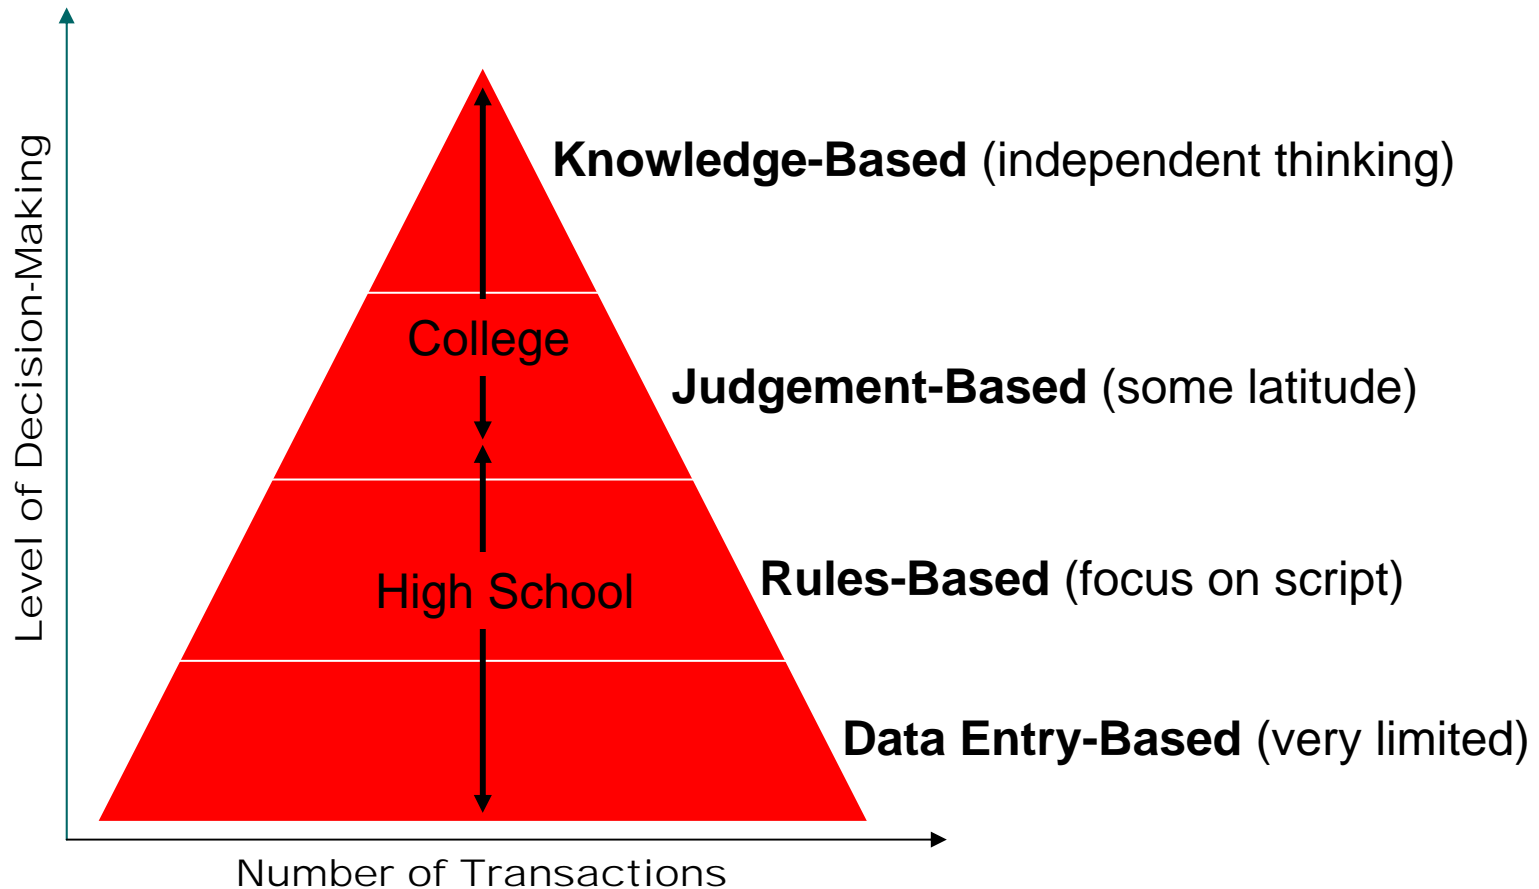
Level of Decision-Making

Knowledge-Based (independent thinking)

College

Judgement-Based (some latitude)

High School

Rules-Based (focus on script)

Data Entry-Based (very limited)

Number of Transactions